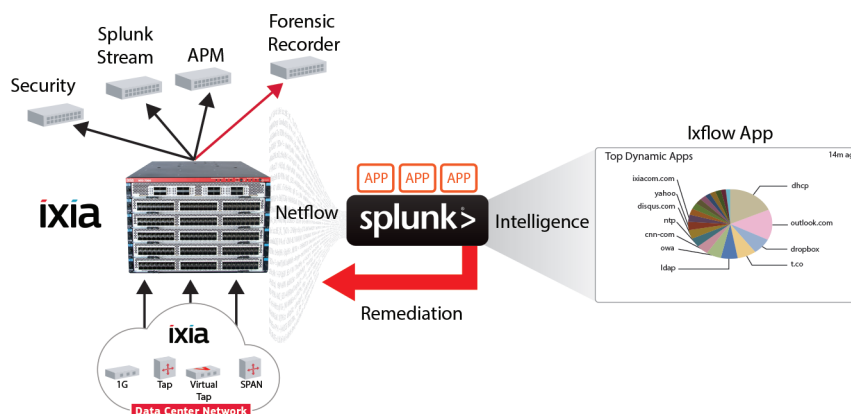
Security

Splunk Stream

APM

Forensic Recorder

ixia

Netflow

APP APP APP

splunk>

Intelligence

Remediation

Ixflow App

Top Dynamic Apps

14m a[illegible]

ixiacom.com
yahoo
disqus.com
ntp
cnn-com
owa
ldap
dhcp
outlook.com
dropbox
t.co

ixia

1G
Tap
Virtual Tap
SPAN

Data Center Network